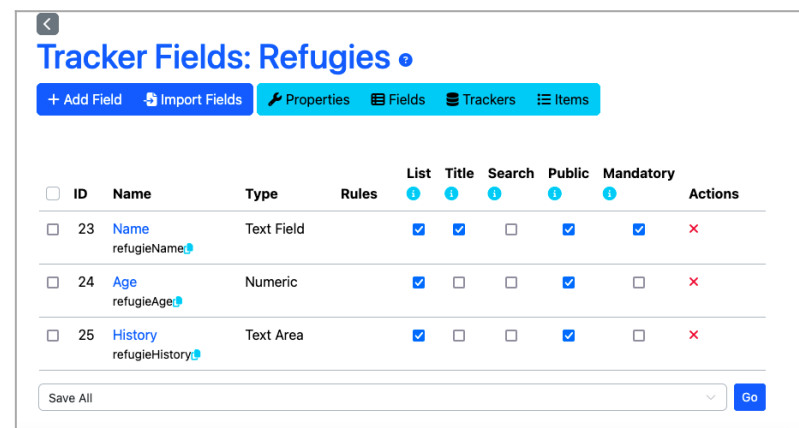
Tracker Fields: Refugies

+ Add Field | Import Fields | Properties | Fields | Trackers | Items

| | ID | Name | Type | Rules | List | Title | Search | Public | Mandatory | Actions |
|---|---|---|---|---|---|---|---|---|---|---|
| ☐ | 23 | Name refugieName | Text Field | | ☑ | ☑ | ☐ | ☑ | ☑ | × |
| ☐ | 24 | Age refugieAge | Numeric | | ☑ | ☐ | ☐ | ☑ | ☐ | × |
| ☐ | 25 | History refugieHistory | Text Area | | ☑ | ☐ | ☐ | ☑ | ☐ | × |

Save All

Go